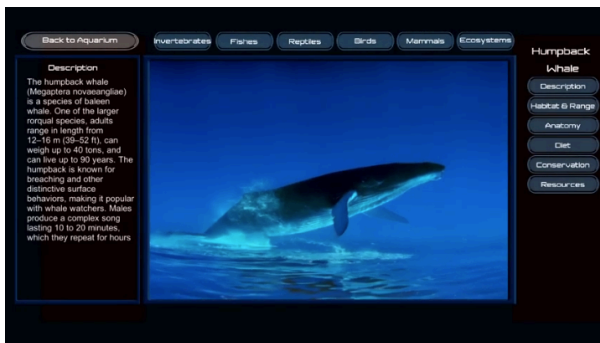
Back to Aquarium

Invertebrates
Fishes
Reptiles
Birds
Mammals
Ecosystems

Description

The humpback whale (Megaptera novaeangliae) is a species of baleen whale. One of the larger rorqual species, adults range in length from 12–16 m (39–52 ft), can weigh up to 40 tons, and can live up to 90 years. The humpback is known for breaching and other distinctive surface behaviors, making it popular with whale watchers. Males produce a complex song lasting 10 to 20 minutes, which they repeat for hours

Humpback Whale

Description
Habitat & Range
Anatomy
Diet
Conservation
Resources